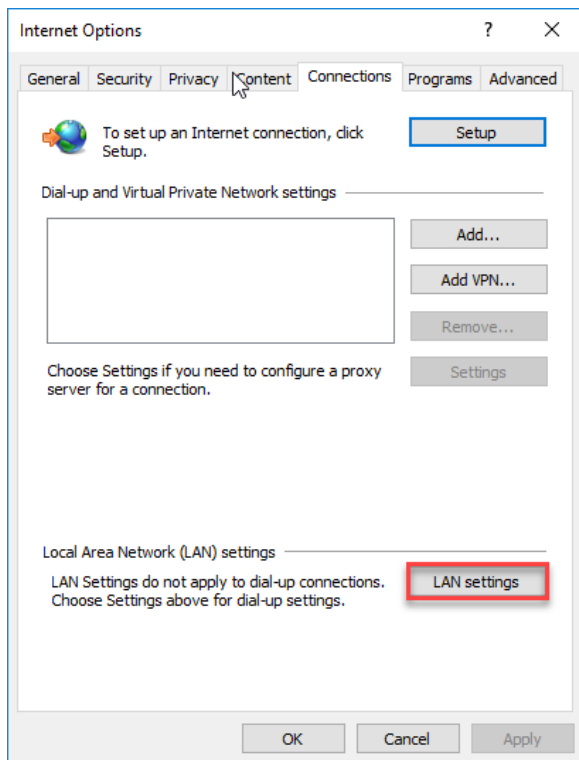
Internet Options ? X

General Security Privacy Content Connections Programs Advanced

To set up an Internet connection, click Setup.

Setup

Dial-up and Virtual Private Network settings

Add...

Add VPN...

Remove...

Choose Settings if you need to configure a proxy server for a connection.

Settings

Local Area Network (LAN) settings

LAN Settings do not apply to dial-up connections. Choose Settings above for dial-up settings.

LAN settings

OK Cancel Apply